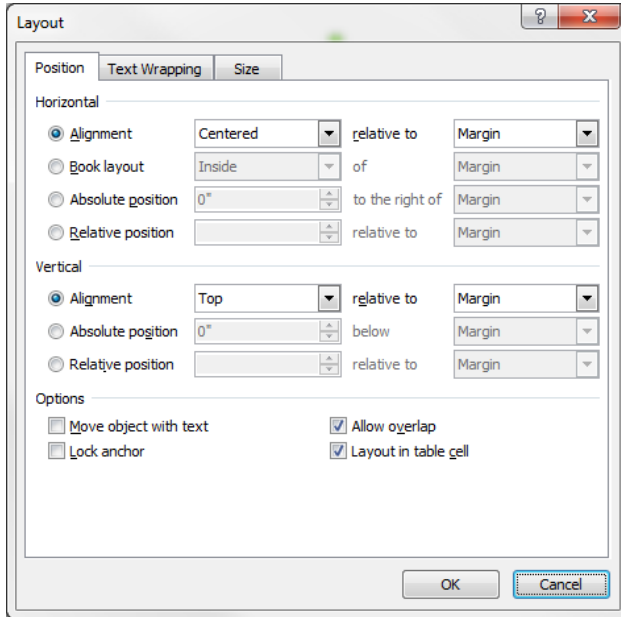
Layout

?

Position | Text Wrapping | Size

Horizontal

Alignment | Centered | relative to | Margin

Book layout | Inside | of | Margin

Absolute position | 0" | to the right of | Margin

Relative position | | relative to | Margin

Vertical

Alignment | Top | relative to | Margin

Absolute position | 0" | below | Margin

Relative position | | relative to | Margin

Options

Move object with text

Allow overlap

Lock anchor

Layout in table cell

OK

Cancel